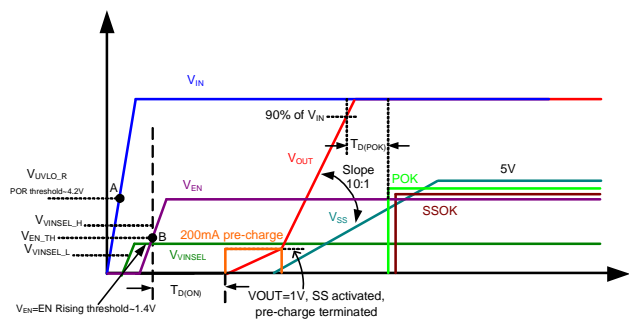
$V_{IN}$

90% of $V_{IN}$

$T_{D(POK)}$

$V_{OUT}$

Slope 10:1

5V

$V_{UVLO\_R}$

POR threshold~4.2V

A

$V_{EN}$

POK

$V_{SS}$

SSOK

$V_{VINSEL\_H}$

$V_{EN\_TH}$

B

200mA pre-charge

$V_{VINSEL\_L}$

$V_{VINSEL}$

$T_{D(ON)}$

$V_{EN}$=EN Rising threshold~1.4V

VOUT=1V, SS activated, pre-charge terminated